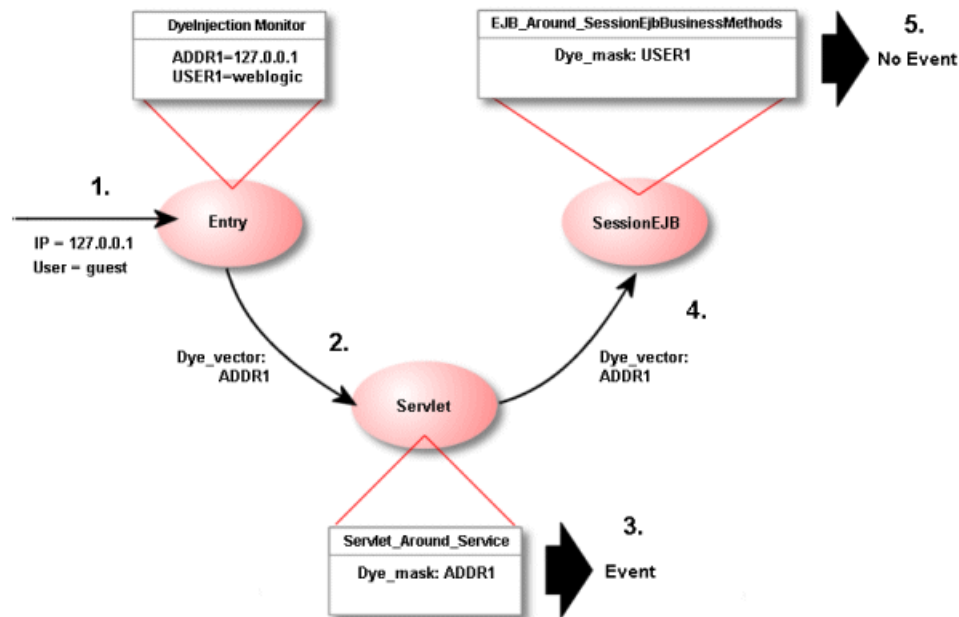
DyeInjection Monitor

ADDR1=127.0.0.1
USER1=weblogic

EJB_Around_SessionEjbBusinessMethods

Dye_mask: USER1

5.
No Event

1.

Entry

IP = 127.0.0.1
User = guest

SessionEJB

4.

2.

Dye_vector:
ADDR1

Dye_vector:
ADDR1

Servlet

Servlet_Around_Service

Dye_mask: ADDR1

3.

Event